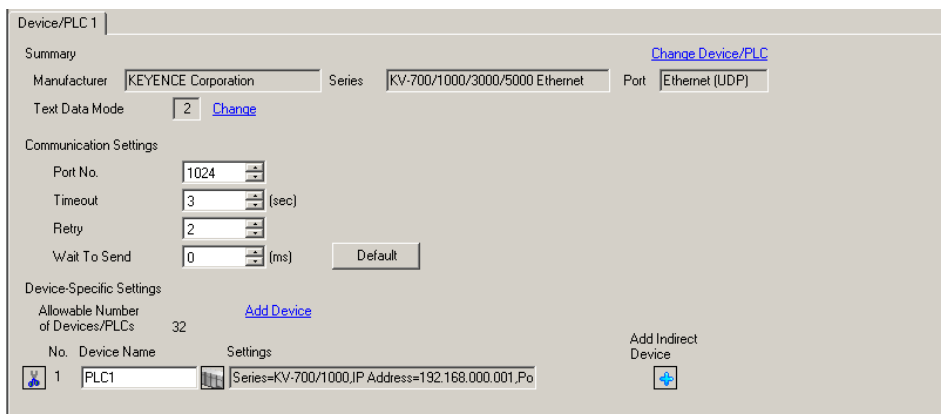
Device/PLC 1

Summary

Change Device/PLC

Manufacturer KEYENCE Corporation Series KV-700/1000/3000/5000 Ethernet Port Ethernet (UDP)

Text Data Mode 2 Change

Communication Settings

Port No. 1024

Timeout 3 (sec)

Retry 2

Wait To Send 0 (ms) Default

Device-Specific Settings

Allowable Number of Devices/PLCs 32

Add Device

Add Indirect Device

| No. | Device Name | Settings |
|---|---|---|
| 1 | PLC1 | Series=KV-700/1000,IP Address=192.168.000.001,Po |